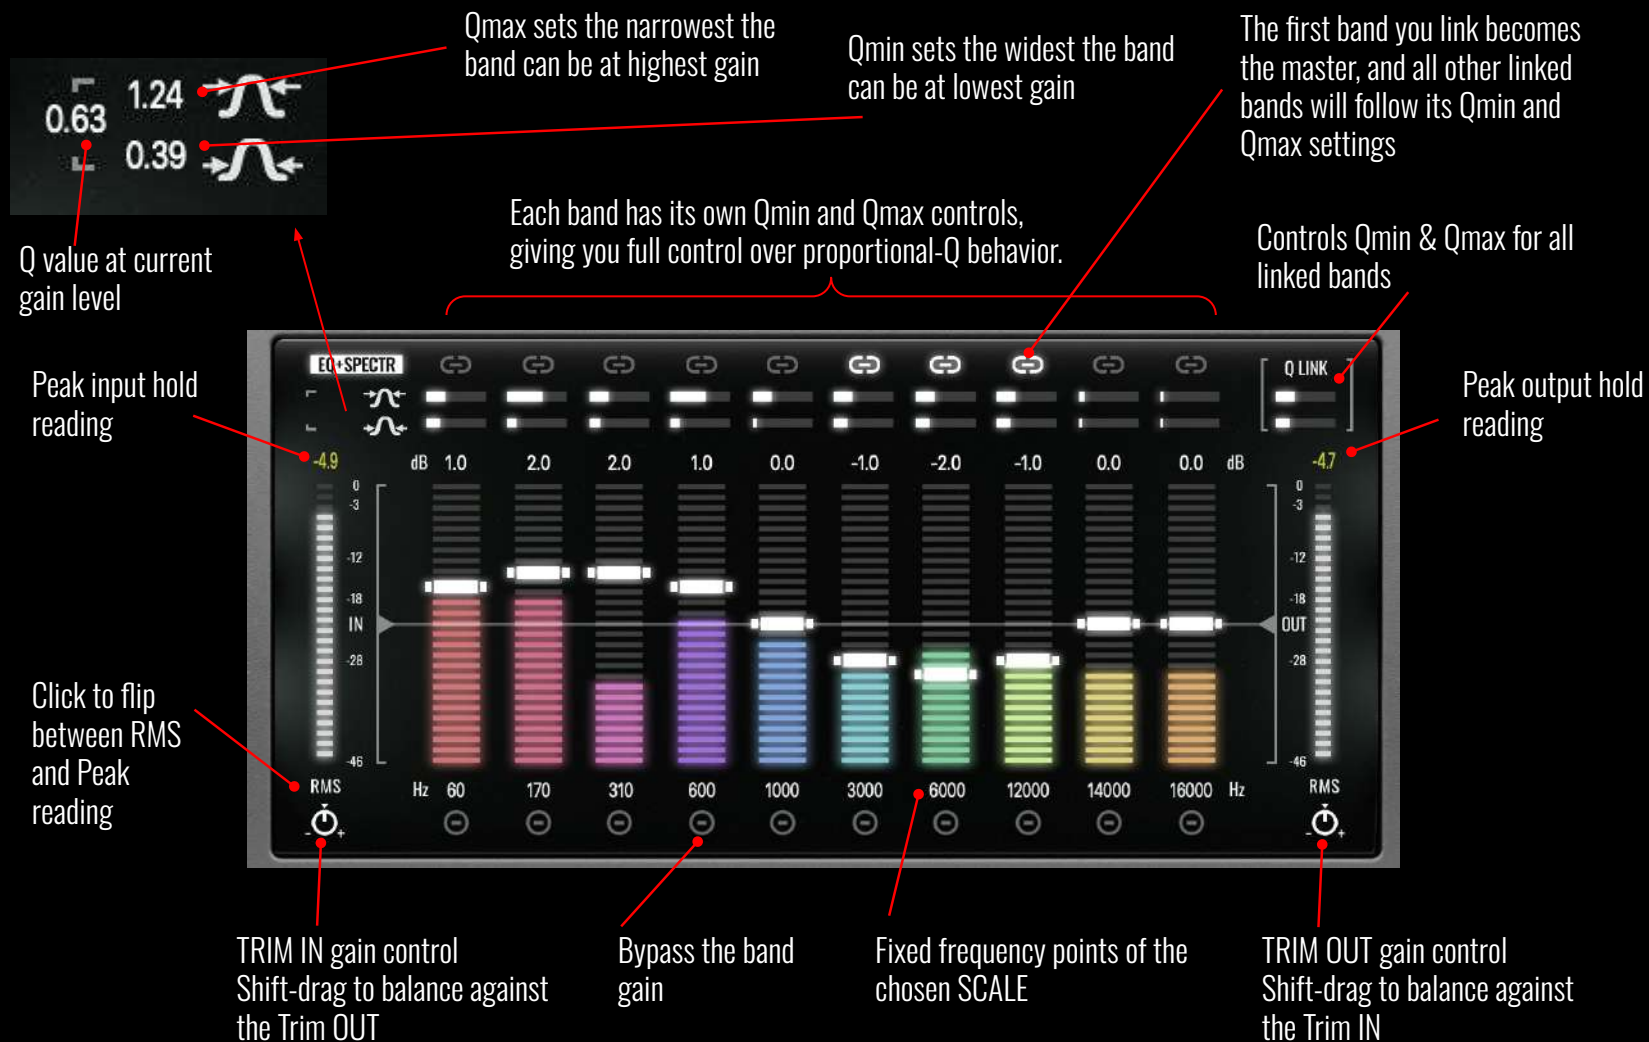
0.63
1.24
0.39

Qmax sets the narrowest the band can be at highest gain

Qmin sets the widest the band can be at lowest gain

The first band you link becomes the master, and all other linked bands will follow its Qmin and Qmax settings

Q value at current gain level

Each band has its own Qmin and Qmax controls, giving you full control over proportional-Q behavior.

Controls Qmin & Qmax for all linked bands

Peak input hold reading

Peak output hold reading

EQ+SPECTR

Q LINK

-4.9

-4.7

dB 1.0 2.0 2.0 1.0 0.0 -1.0 -2.0 -1.0 0.0 0.0 dB

0
-3
-12
-18
IN
-28
-46

0
-3
-12
-18
OUT
-28
-46

Click to flip between RMS and Peak reading

RMS

Hz 60 170 310 600 1000 3000 6000 12000 14000 16000 Hz

RMS

TRIM IN gain control
Shift-drag to balance against the Trim OUT

Bypass the band gain

Fixed frequency points of the chosen SCALE

TRIM OUT gain control
Shift-drag to balance against the Trim IN